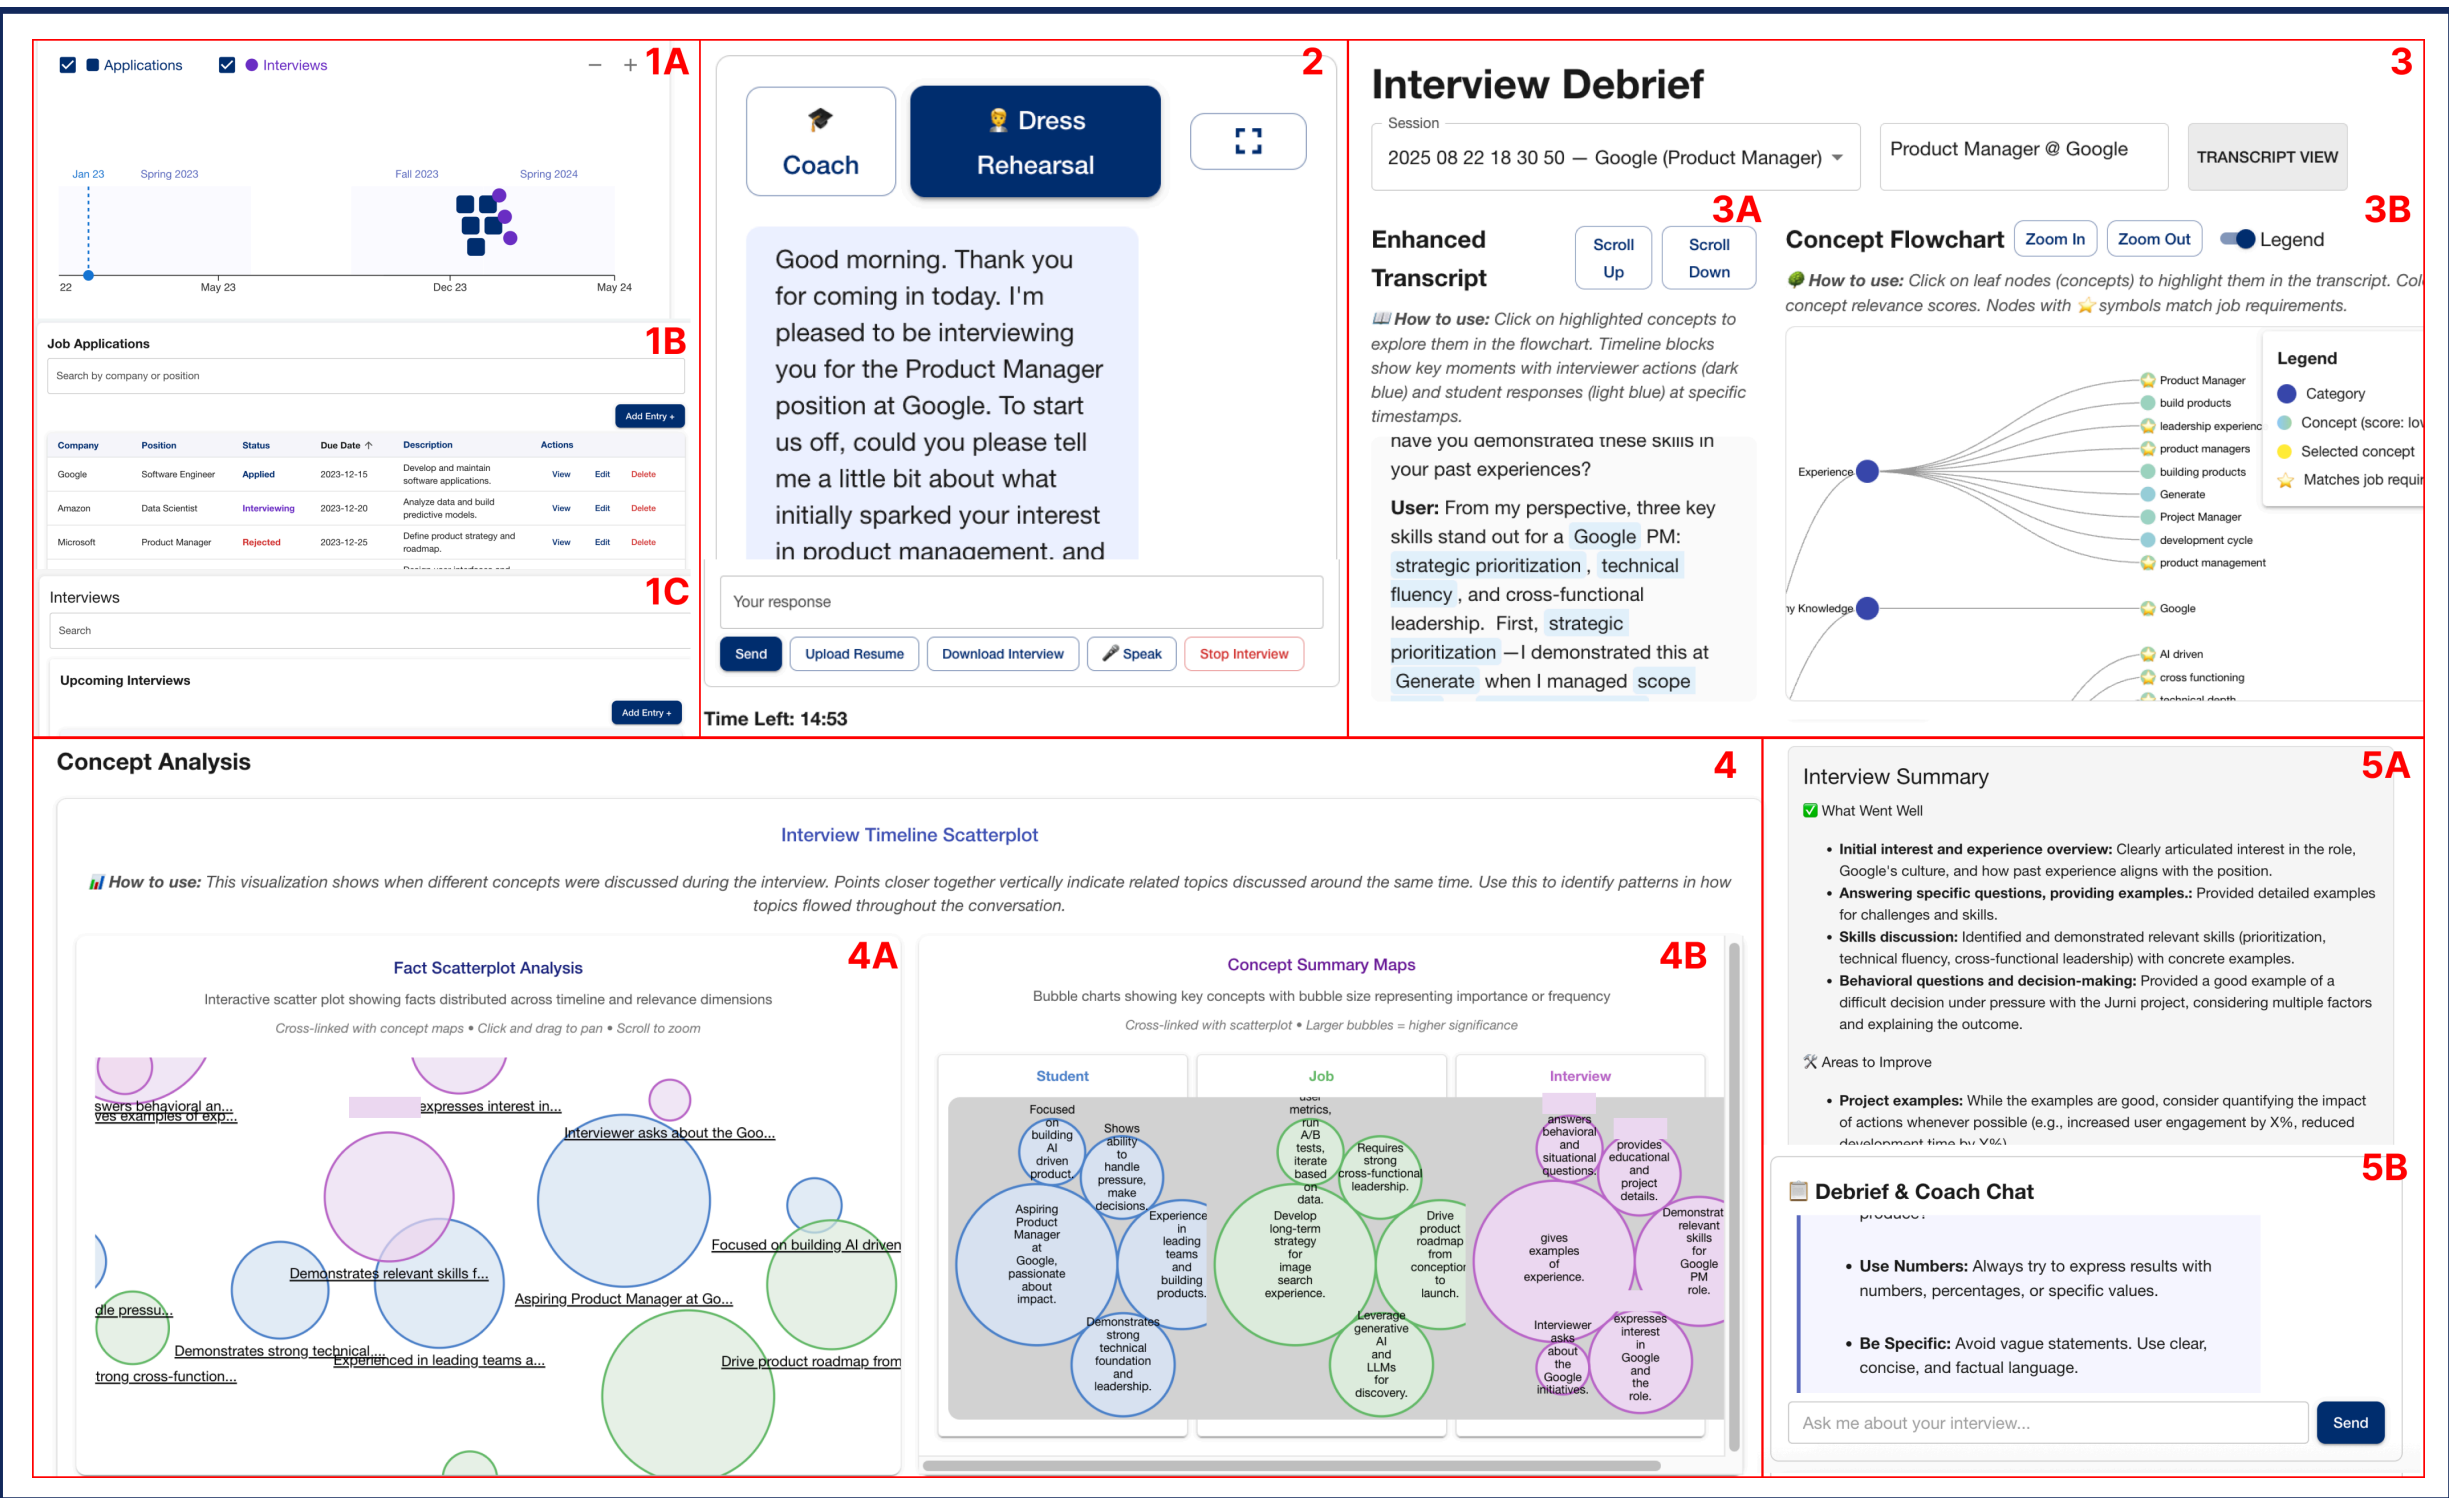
Applications Interviews − + 1A

Jan 23 Spring 2023 Fall 2023 Spring 2024

22 May 23 Dec 23 May 24

Job Applications 1B

Search by company or position

Add Entry +

| Company | Position | Status | Due Date ↑ | Description | Actions | | |
|---|---|---|---|---|---|---|---|
| Google | Software Engineer | Applied | 2023-12-15 | Develop and maintain software applications. | View | Edit | Delete |
| Amazon | Data Scientist | Interviewing | 2023-12-20 | Analyze data and build predictive models. | View | Edit | Delete |
| Microsoft | Product Manager | Rejected | 2023-12-25 | Define product strategy and roadmap. | View | Edit | Delete |

Interviews 1C

Search

Upcoming Interviews

Add Entry +

2

🎓 Coach

Dress Rehearsal

Good morning. Thank you for coming in today. I'm pleased to be interviewing you for the Product Manager position at Google. To start us off, could you please tell me a little bit about what initially sparked your interest in product management, and

Your response

Send Upload Resume Download Interview 🎤 Speak Stop Interview

Time Left: 14:53

3

Interview Debrief

Session
2025 08 22 18 30 50 — Google (Product Manager)

Product Manager @ Google

TRANSCRIPT VIEW

3A

Enhanced Transcript

Scroll Up Scroll Down

📖 How to use: Click on highlighted concepts to explore them in the flowchart. Timeline blocks show key moments with interviewer actions (dark blue) and student responses (light blue) at specific timestamps.

have you demonstrated these skills in your past experiences?

User: From my perspective, three key skills stand out for a Google PM: strategic prioritization, technical fluency, and cross-functional leadership. First, strategic prioritization —I demonstrated this at Generate when I managed scope

3B

Concept Flowchart Zoom In Zoom Out Legend

How to use: Click on leaf nodes (concepts) to highlight them in the transcript. Col concept relevance scores. Nodes with ⭐ symbols match job requirements.

Legend
Category
Concept (score: lo
Selected concept
Matches job requi

Experience
Product Manager
build products
leadership experienc
product managers
building products
Generate
Project Manager
development cycle
product management
y Knowledge
Google
AI driven
cross functioning

Concept Analysis 4

Interview Timeline Scatterplot

📊 How to use: This visualization shows when different concepts were discussed during the interview. Points closer together vertically indicate related topics discussed around the same time. Use this to identify patterns in how topics flowed throughout the conversation.

Fact Scatterplot Analysis 4A

Interactive scatter plot showing facts distributed across timeline and relevance dimensions

Cross-linked with concept maps • Click and drag to pan • Scroll to zoom

swers behavioral an...
ves examples of exp...
expresses interest in...
Interviewer asks about the Goo...
Focused on building AI driven
Demonstrates relevant skills f...
Aspiring Product Manager at Go...
dle pressu...
Demonstrates strong technical...
Experienced in leading teams a...
Drive product roadmap from
trong cross-function...

Concept Summary Maps 4B

Bubble charts showing key concepts with bubble size representing importance or frequency

Cross-linked with scatterplot • Larger bubbles = higher significance

Student Job Interview

Focused on building AI driven product.
Shows ability to handle pressure, make decisions.
Aspiring Product Manager at Google, passionate about impact.
Experience in leading teams and building products.
Demonstrates strong technical foundation and leadership.
metrics, run A/B tests, iterate based on data.
Requires strong cross-functional leadership.
Develop long-term strategy for image search experience.
Drive product roadmap from conceptio to launch.
Leverage generative AI and LLMs for discovery.
answers behavioral and situational questions.
provides educational and project details.
gives examples of experience.
Demonstrat relevant skills for Google PM role.
Interviewer asks about the Google initiatives.
expresses interest in Google and the role.

5A

Interview Summary

✅ What Went Well

• Initial interest and experience overview: Clearly articulated interest in the role, Google's culture, and how past experience aligns with the position.
• Answering specific questions, providing examples.: Provided detailed examples for challenges and skills.
• Skills discussion: Identified and demonstrated relevant skills (prioritization, technical fluency, cross-functional leadership) with concrete examples.
• Behavioral questions and decision-making: Provided a good example of a difficult decision under pressure with the Jurni project, considering multiple factors and explaining the outcome.

🛠 Areas to Improve

• Project examples: While the examples are good, consider quantifying the impact of actions whenever possible (e.g., increased user engagement by X%, reduced development time by X%).

5B

📋 Debrief & Coach Chat

• Use Numbers: Always try to express results with numbers, percentages, or specific values.

• Be Specific: Avoid vague statements. Use clear, concise, and factual language.

Ask me about your interview...

Send